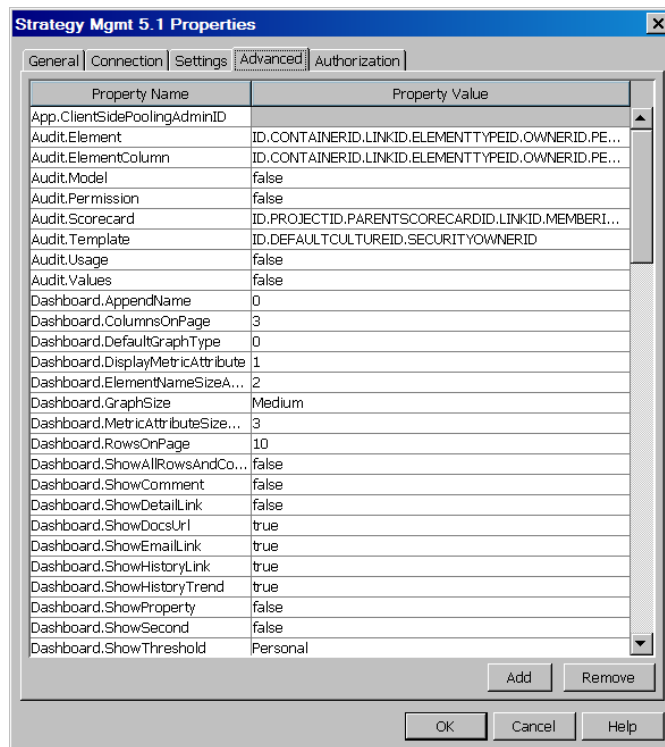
Strategy Mgmt 5.1 Properties

General | Connection | Settings | Advanced | Authorization

| Property Name | Property Value |
|---|---|
| App.ClientSidePoolingAdminID | |
| Audit.Element | ID.CONTAINERID.LINKID.ELEMENTTYPEID.OWNERID.PE... |
| Audit.ElementColumn | ID.CONTAINERID.LINKID.ELEMENTTYPEID.OWNERID.PE... |
| Audit.Model | false |
| Audit.Permission | false |
| Audit.Scorecard | ID.PROJECTID.PARENTSCORECARDID.LINKID.MEMBERI... |
| Audit.Template | ID.DEFAULTCULTUREID.SECURITYOWNERID |
| Audit.Usage | false |
| Audit.Values | false |
| Dashboard.AppendName | 0 |
| Dashboard.ColumnsOnPage | 3 |
| Dashboard.DefaultGraphType | 0 |
| Dashboard.DisplayMetricAttribute | 1 |
| Dashboard.ElementNameSizeA... | 2 |
| Dashboard.GraphSize | Medium |
| Dashboard.MetricAttributeSize... | 3 |
| Dashboard.RowsOnPage | 10 |
| Dashboard.ShowAllRowsAndCo... | false |
| Dashboard.ShowComment | false |
| Dashboard.ShowDetailLink | false |
| Dashboard.ShowDocsUrl | true |
| Dashboard.ShowEmailLink | true |
| Dashboard.ShowHistoryLink | true |
| Dashboard.ShowHistoryTrend | true |
| Dashboard.ShowProperty | false |
| Dashboard.ShowSecond | false |
| Dashboard.ShowThreshold | Personal |

Add Remove

OK Cancel Help